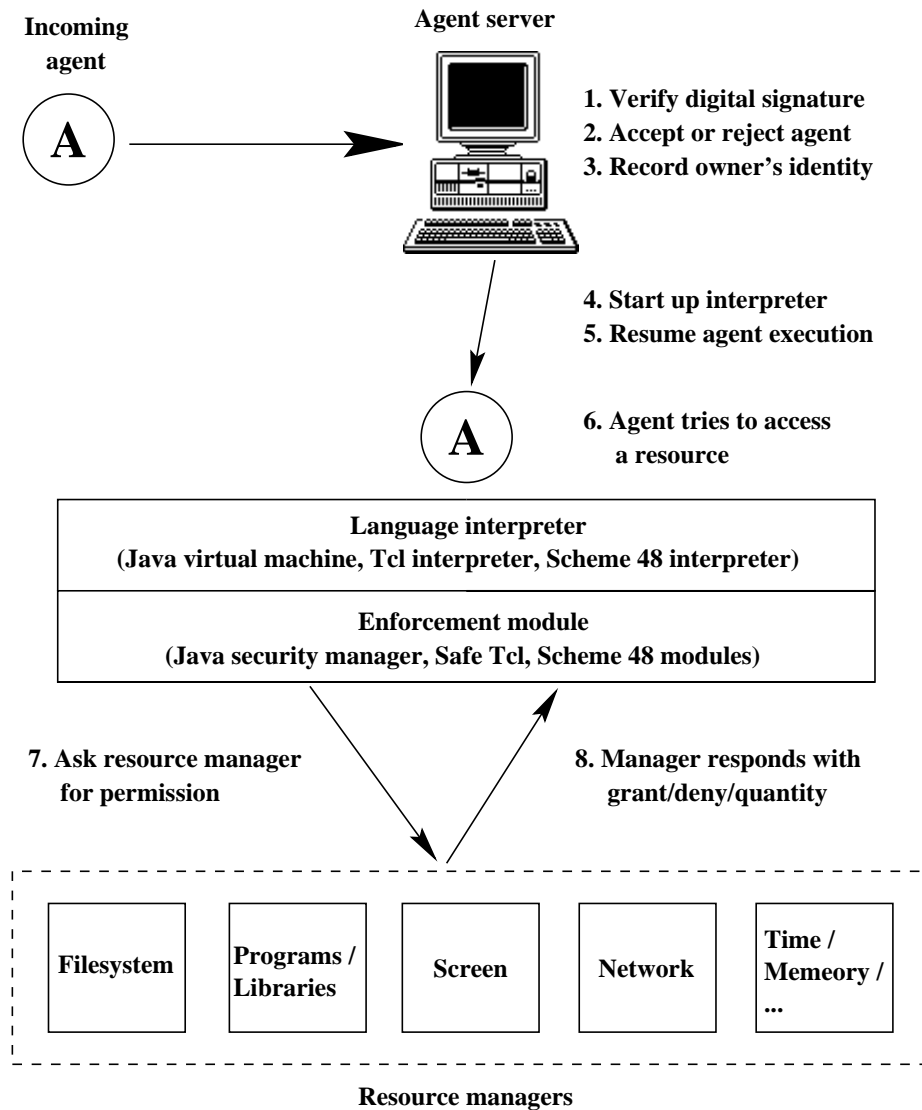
Incoming agent

A

Agent server

1. Verify digital signature
2. Accept or reject agent
3. Record owner's identity

4. Start up interpreter
5. Resume agent execution

A

6. Agent tries to access a resource

Language interpreter
(Java virtual machine, Tcl interpreter, Scheme 48 interpreter)

Enforcement module
(Java security manager, Safe Tcl, Scheme 48 modules)

7. Ask resource manager for permission

8. Manager responds with grant/deny/quantity

Filesystem

Programs / Libraries

Screen

Network

Time / Memeory / ...

Resource managers